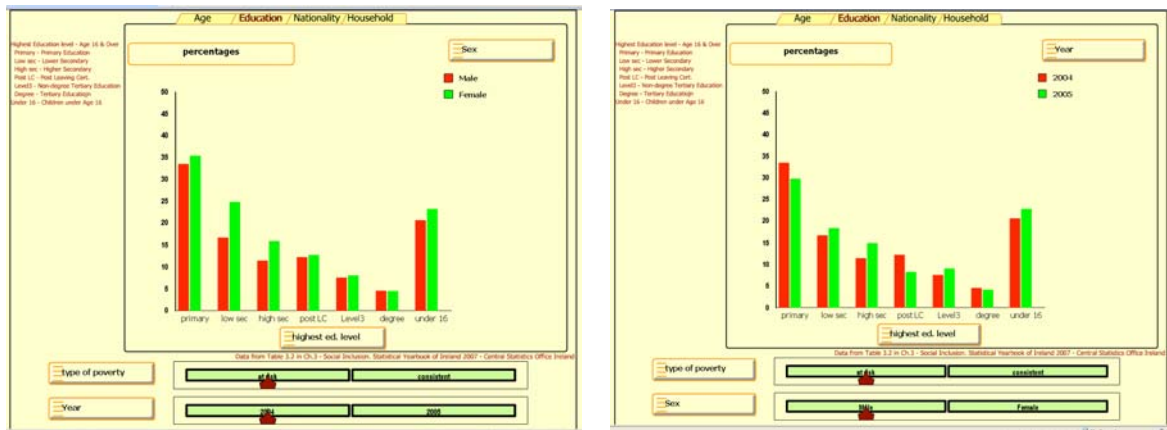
Age / Education / Nationality / Household

Highest Education level - Age 16 & Over
Primary - Primary Education
Low sec - Lower Secondary
High sec - Higher Secondary
Post LC - Post Leaving Cert.
Level3 - Non-degree Tertiary Education
Degree - Tertiary Education
Under 16 - Children under Age 16

percentages

Sex

Male
Female

50
45
40
35
30
25
20
15
10
5
0

primary
low sec
high sec
post LC
Level3
degree
under 16

highest ed. level

Data from Table 3.2 in Ch.3 - Social Inclusion. Statistical Yearbook of Ireland 2007 - Central Statistics Office Ireland

type of poverty
at risk
consistent

Year
2004
2005

Age / Education / Nationality / Household

Highest Education level - Age 16 & Over
Primary - Primary Education
Low sec - Lower Secondary
High sec - Higher Secondary
Post LC - Post Leaving Cert.
Level3 - Non-degree Tertiary Education
Degree - Tertiary Education
Under 16 - Children under Age 16

percentages

Year

2004
2005

50
45
40
35
30
25
20
15
10
5
0

primary
low sec
high sec
post LC
Level3
degree
under 16

highest ed. level

Data from Table 3.2 in Ch.3 - Social Inclusion. Statistical Yearbook of Ireland 2007 - Central Statistics Office Ireland

type of poverty
at risk
consistent

Sex
Male
Female